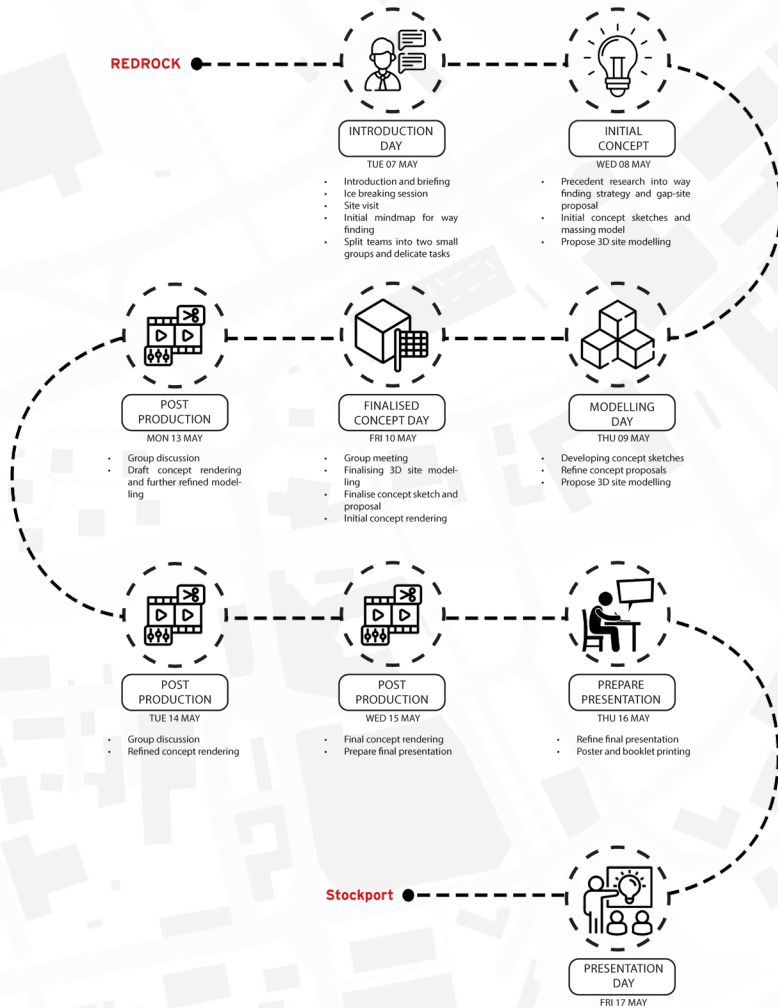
REDROCK

INTRODUCTION DAY
TUE 07 MAY
• Introduction and briefing
• Ice breaking session
• Site visit
• Initial mindmap for way finding
• Split teams into two small groups and delicate tasks

INITIAL CONCEPT
WED 08 MAY
• Precedent research into way finding strategy and gap-site proposal
• Initial concept sketches and massing model
• Propose 3D site modelling

POST PRODUCTION
MON 13 MAY
• Group discussion
• Draft concept rendering and further refined modelling

FINALISED CONCEPT DAY
FRI 10 MAY
• Group meeting
• Finalising 3D site modelling
• Finalise concept sketch and proposal
• Initial concept rendering

MODELLING DAY
THU 09 MAY
• Developing concept sketches
• Refine concept proposals
• Propose 3D site modelling

POST PRODUCTION
TUE 14 MAY
• Group discussion
• Refined concept rendering

POST PRODUCTION
WED 15 MAY
• Final concept rendering
• Prepare final presentation

PREPARE PRESENTATION
THU 16 MAY
• Refine final presentation
• Poster and booklet printing

Stockport

PRESENTATION DAY
FRI 17 MAY